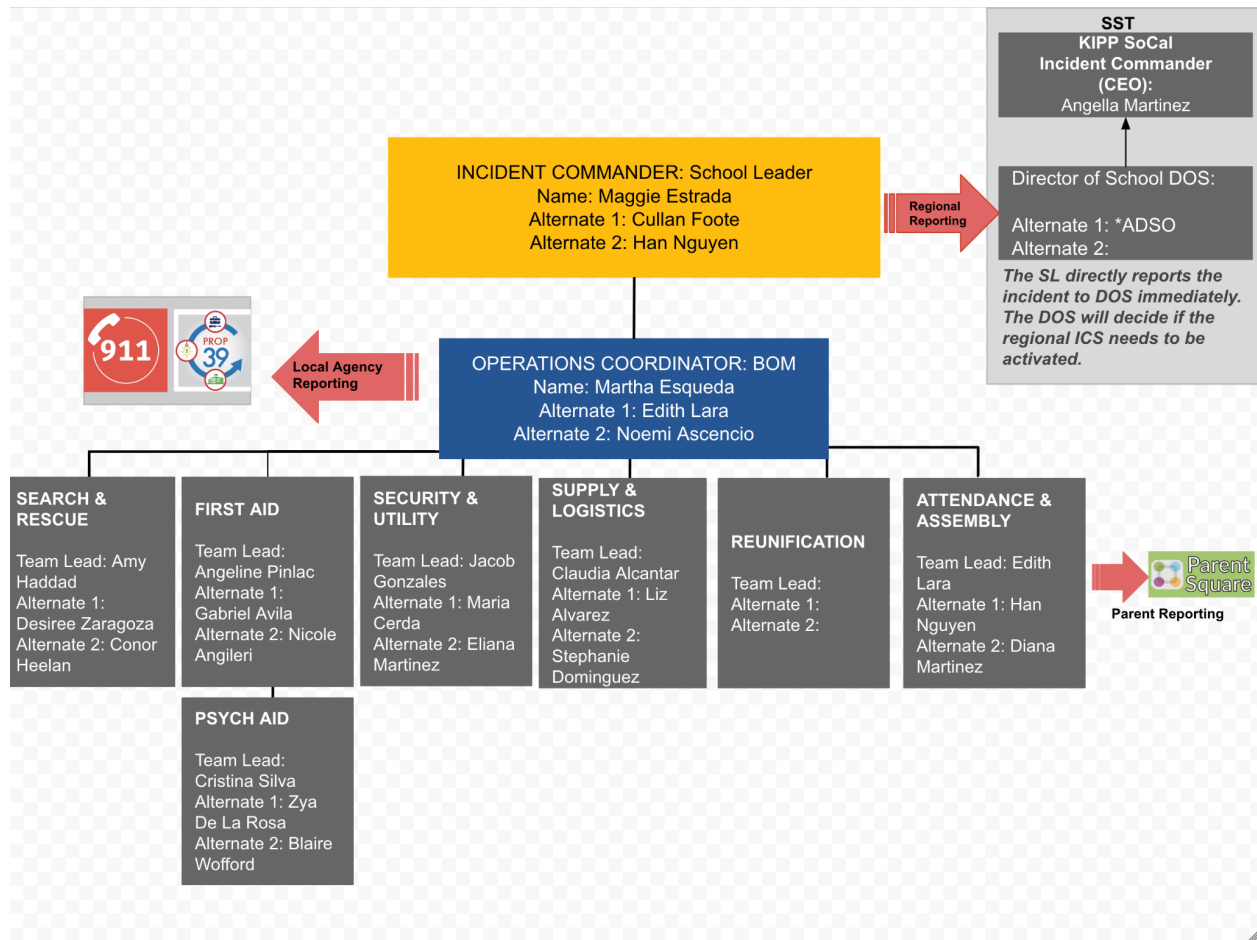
SST

KIPP SoCal Incident Commander (CEO):
Angella Martinez

Director of School DOS:

Alternate 1: *ADSO
Alternate 2:

The SL directly reports the incident to DOS immediately. The DOS will decide if the regional ICS needs to be activated.

Regional Reporting

INCIDENT COMMANDER: School Leader
Name: Maggie Estrada
Alternate 1: Cullan Foote
Alternate 2: Han Nguyen

911

PROP 39

Local Agency Reporting

OPERATIONS COORDINATOR: BOM
Name: Martha Esqueda
Alternate 1: Edith Lara
Alternate 2: Noemi Ascencio

SEARCH & RESCUE

Team Lead: Amy Haddad
Alternate 1: Desiree Zaragoza
Alternate 2: Conor Heelan

FIRST AID

Team Lead: Angeline Pinlac
Alternate 1: Gabriel Avila
Alternate 2: Nicole Angileri

PSYCH AID

Team Lead: Cristina Silva
Alternate 1: Zya De La Rosa
Alternate 2: Blaire Wofford

SECURITY & UTILITY

Team Lead: Jacob Gonzales
Alternate 1: Maria Cerda
Alternate 2: Eliana Martinez

SUPPLY & LOGISTICS

Team Lead: Claudia Alcantar
Alternate 1: Liz Alvarez
Alternate 2: Stephanie Dominguez

REUNIFICATION

Team Lead:
Alternate 1:
Alternate 2:

ATTENDANCE & ASSEMBLY

Team Lead: Edith Lara
Alternate 1: Han Nguyen
Alternate 2: Diana Martinez

Parent Square

Parent Reporting